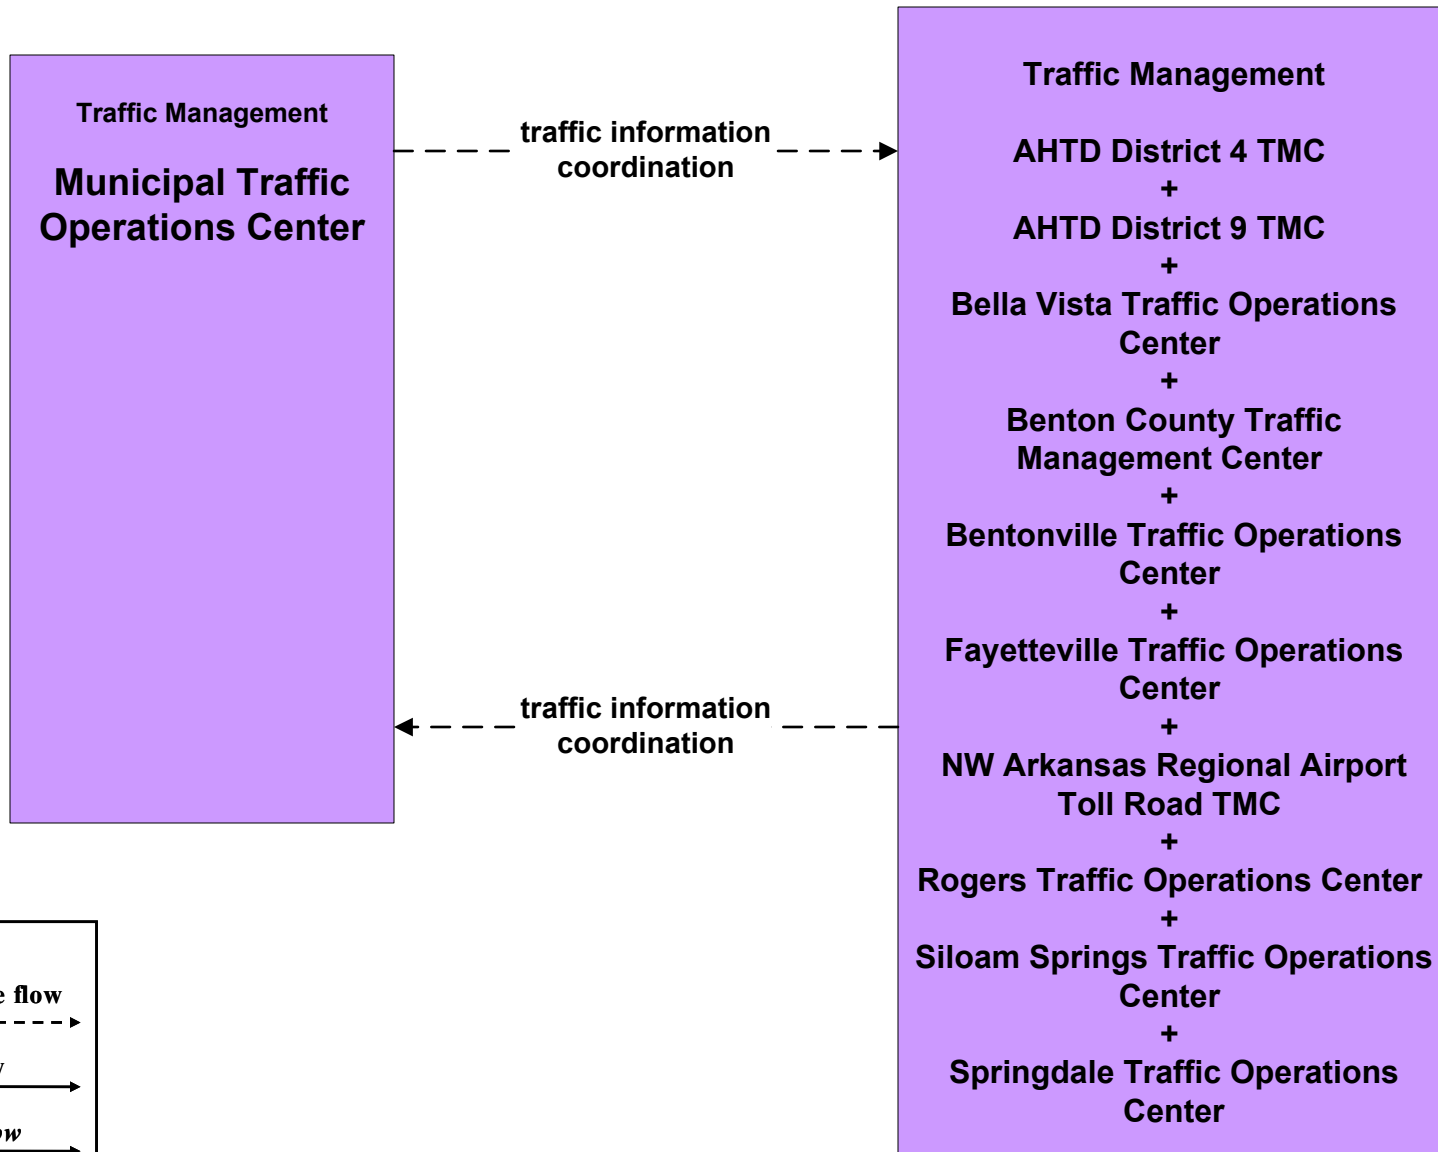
Traffic Management

Municipal Traffic Operations Center

traffic information coordination

Traffic Management

AHTD District 4 TMC
+
AHTD District 9 TMC
+
Bella Vista Traffic Operations Center
+
Benton County Traffic Management Center
+
Bentonville Traffic Operations Center
+
Fayetteville Traffic Operations Center
+
NW Arkansas Regional Airport Toll Road TMC
+
Rogers Traffic Operations Center
+
Siloam Springs Traffic Operations Center
+
Springdale Traffic Operations Center

traffic information coordination

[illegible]e flow

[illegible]

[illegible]ow